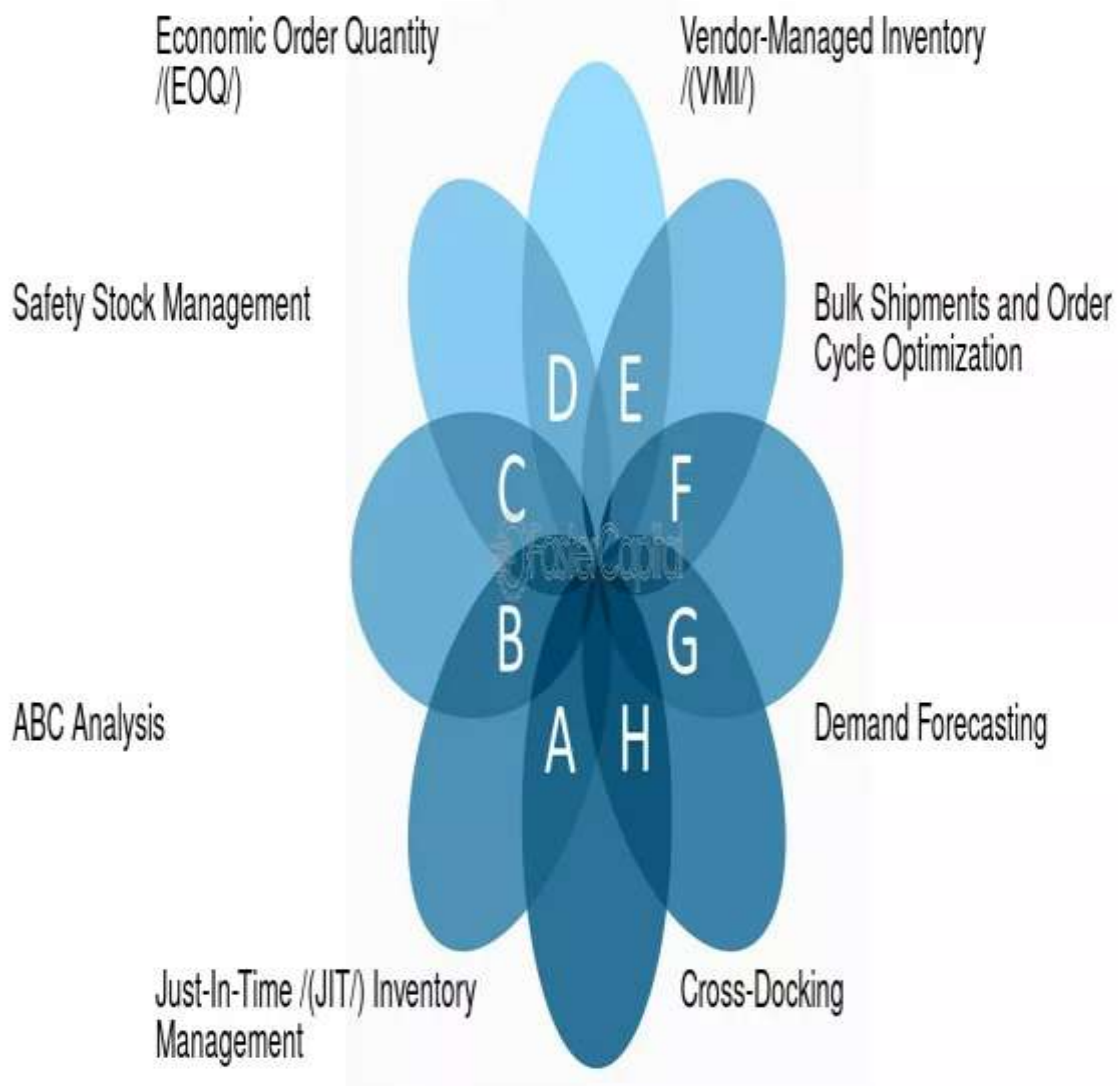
Economic Order Quantity /(EOQ/)

Vendor-Managed Inventory /(VMI/)

Safety Stock Management

Bulk Shipments and Order Cycle Optimization

D E

C F

FasterCapital

B G

ABC Analysis

A H

Demand Forecasting

Just-In-Time /(JIT/) Inventory Management

Cross-Docking